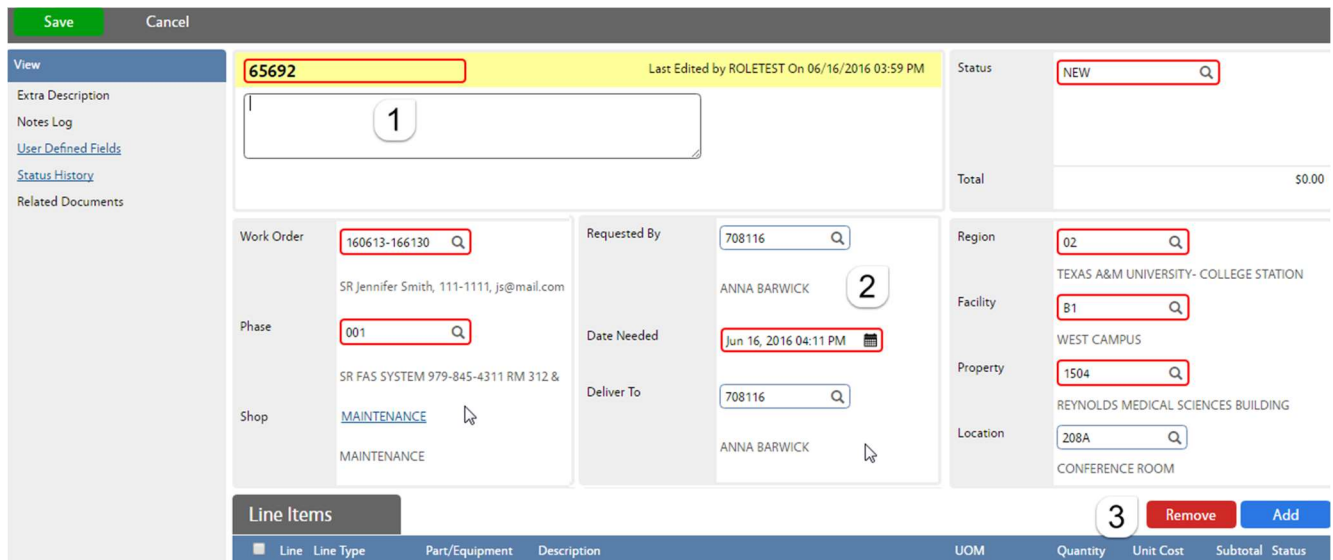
Save Cancel

View
Extra Description
Notes Log
User Defined Fields
Status History
Related Documents

65692
Last Edited by ROLETEST On 06/16/2016 03:59 PM

1

Status NEW

Total $0.00

Work Order 160613-166130
SR Jennifer Smith, 111-1111, js@mail.com
Phase 001
SR FAS SYSTEM 979-845-4311 RM 312 &
Shop MAINTENANCE
MAINTENANCE

Requested By 708116
ANNA BARWICK
2
Date Needed Jun 16, 2016 04:11 PM
Deliver To 708116
ANNA BARWICK

Region 02
TEXAS A&M UNIVERSITY- COLLEGE STATION
Facility B1
WEST CAMPUS
Property 1504
REYNOLDS MEDICAL SCIENCES BUILDING
Location 208A
CONFERENCE ROOM

Line Items
3 Remove Add

| Line | Line Type | Part/Equipment | Description | UOM | Quantity | Unit Cost | Subtotal | Status |
|---|---|---|---|---|---|---|---|---|